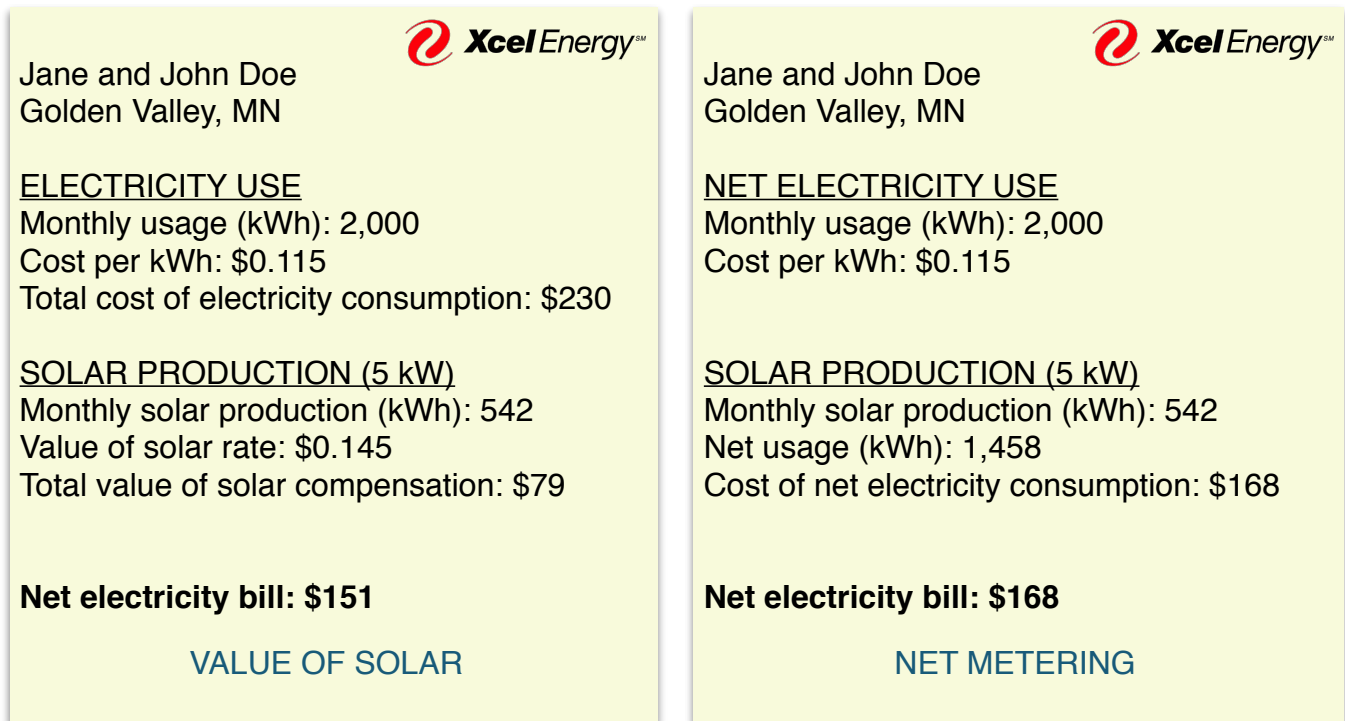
Xcel Energy℠

Jane and John Doe
Golden Valley, MN

ELECTRICITY USE
Monthly usage (kWh): 2,000
Cost per kWh: $0.115
Total cost of electricity consumption: $230

SOLAR PRODUCTION (5 kW)
Monthly solar production (kWh): 542
Value of solar rate: $0.145
Total value of solar compensation: $79

**Net electricity bill: $151**

VALUE OF SOLAR

Xcel Energy℠

Jane and John Doe
Golden Valley, MN

NET ELECTRICITY USE
Monthly usage (kWh): 2,000
Cost per kWh: $0.115

SOLAR PRODUCTION (5 kW)
Monthly solar production (kWh): 542
Net usage (kWh): 1,458
Cost of net electricity consumption: $168

**Net electricity bill: $168**

NET METERING